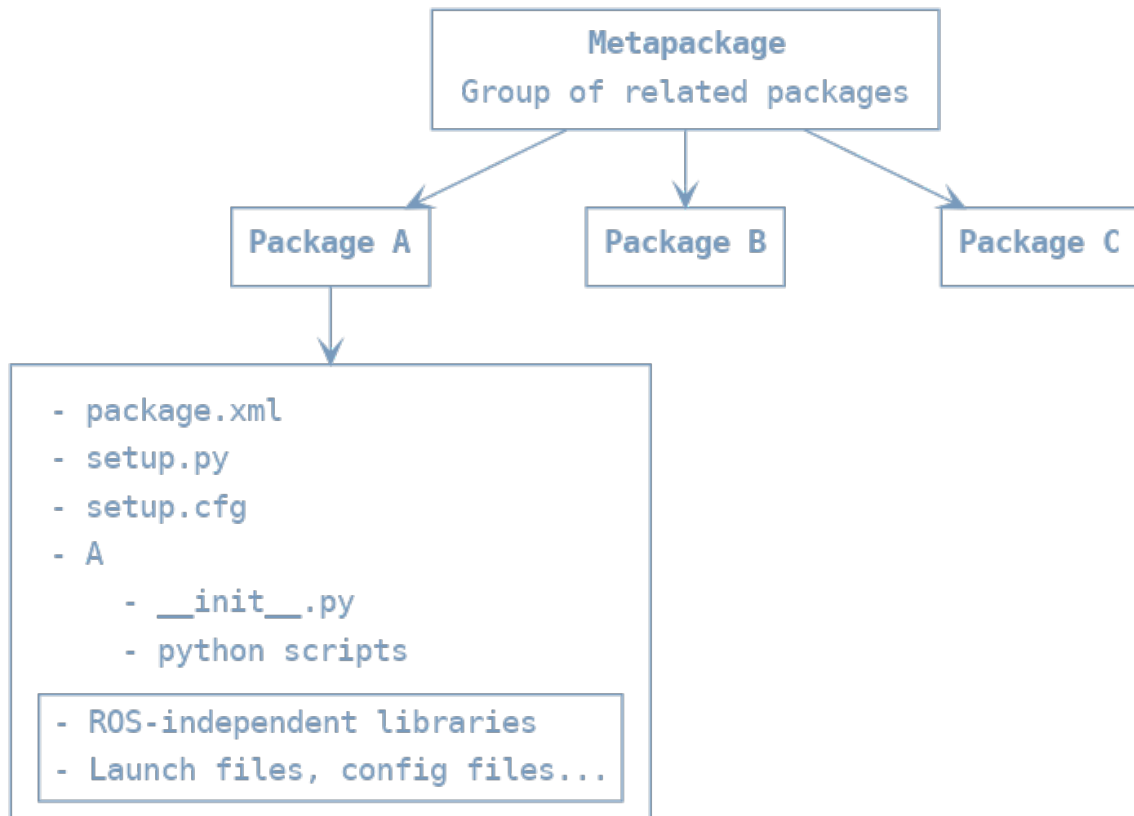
Metapackage
Group of related packages

Package A

Package B

Package C

- package.xml
- setup.py
- setup.cfg
- A
 - __init__.py
 - python scripts

- ROS-independent libraries
- Launch files, config files...